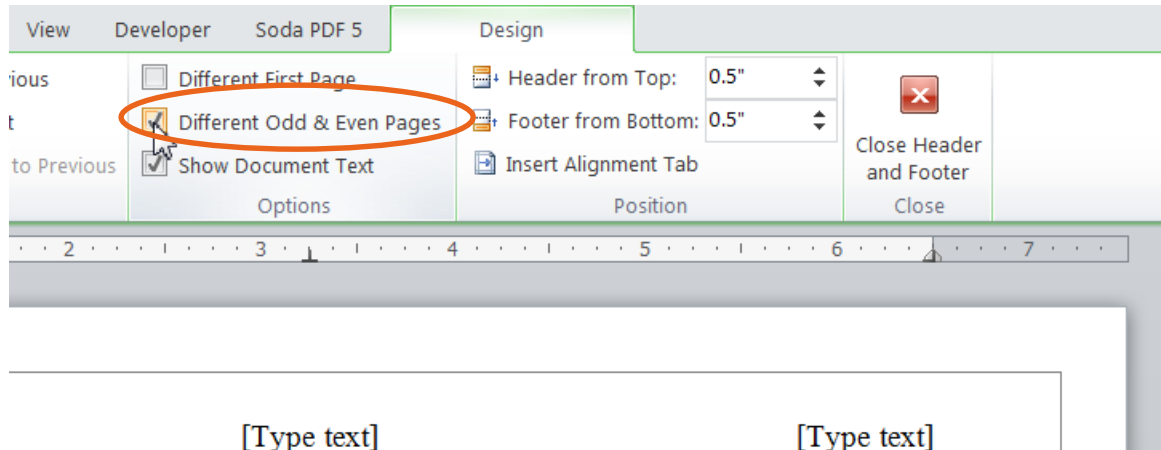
View Developer Soda PDF 5 Design

rious

t

to Previous

Different First Page

Different Odd & Even Pages

Show Document Text

Options

Header from Top: 0.5"

Footer from Bottom: 0.5"

Insert Alignment Tab

Position

Close Header and Footer

Close

2 3 4 5 6 7

[Type text] [Type text]